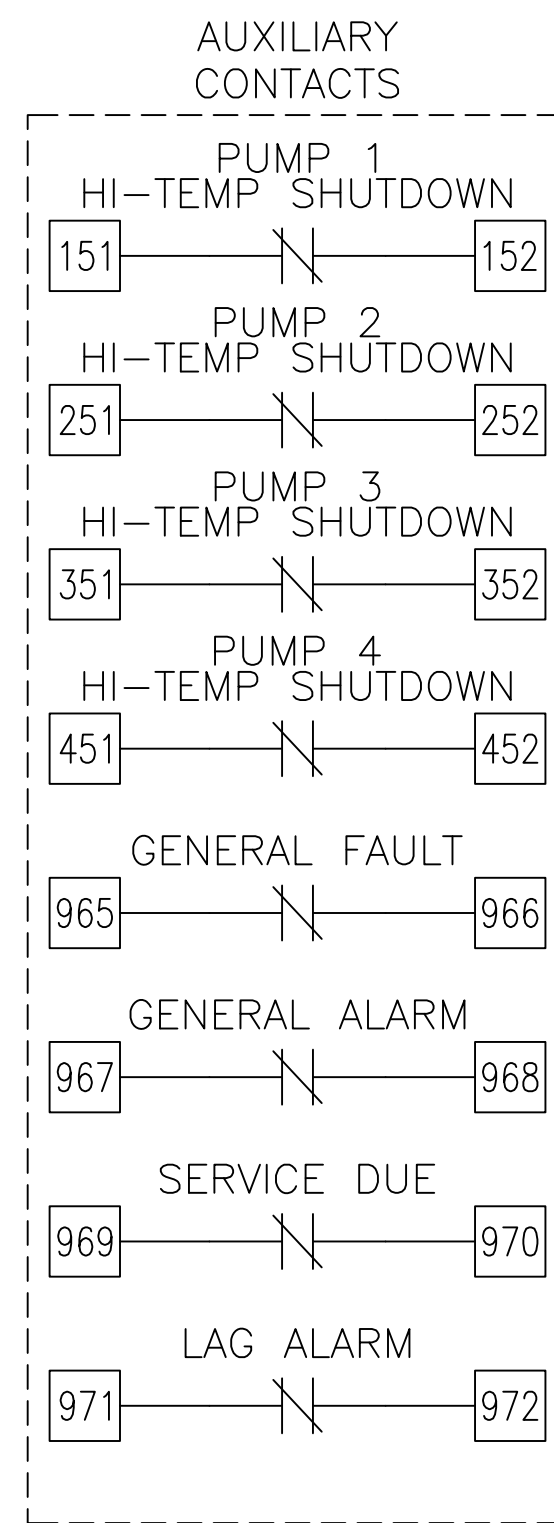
AUXILIARY CONTACTS

PUMP 1
HI–TEMP SHUTDOWN
151
152

PUMP 2
HI–TEMP SHUTDOWN
251
252

PUMP 3
HI–TEMP SHUTDOWN
351
352

PUMP 4
HI–TEMP SHUTDOWN
451
452

GENERAL FAULT
965
966

GENERAL ALARM
967
968

SERVICE DUE
969
970

LAG ALARM
971
972